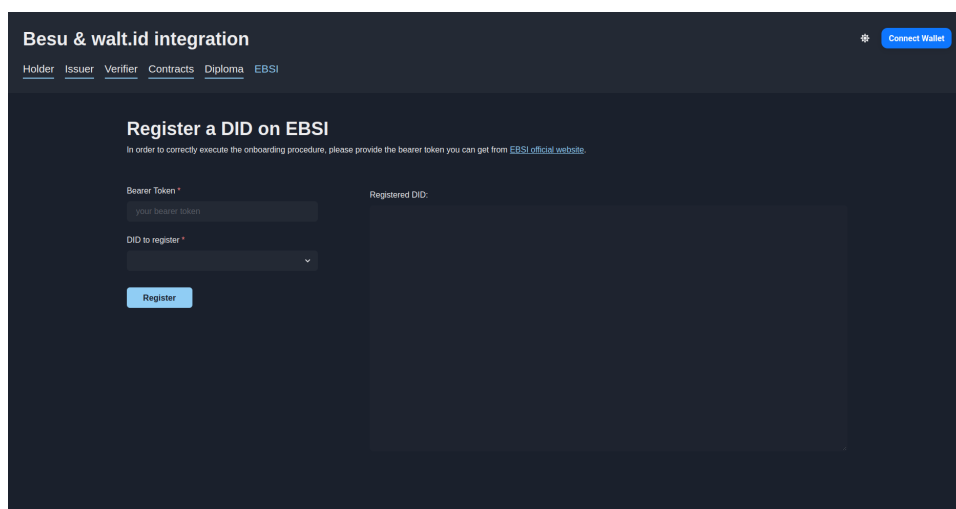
Besu & walt.id integration

Connect Wallet

Holder Issuer Verifier Contracts Diploma EBSI

Register a DID on EBSI

In order to correctly execute the onboarding procedure, please provide the bearer token you can get from EBSI official website.

Bearer Token *

your bearer token

DID to register *

Register

Registered DID: